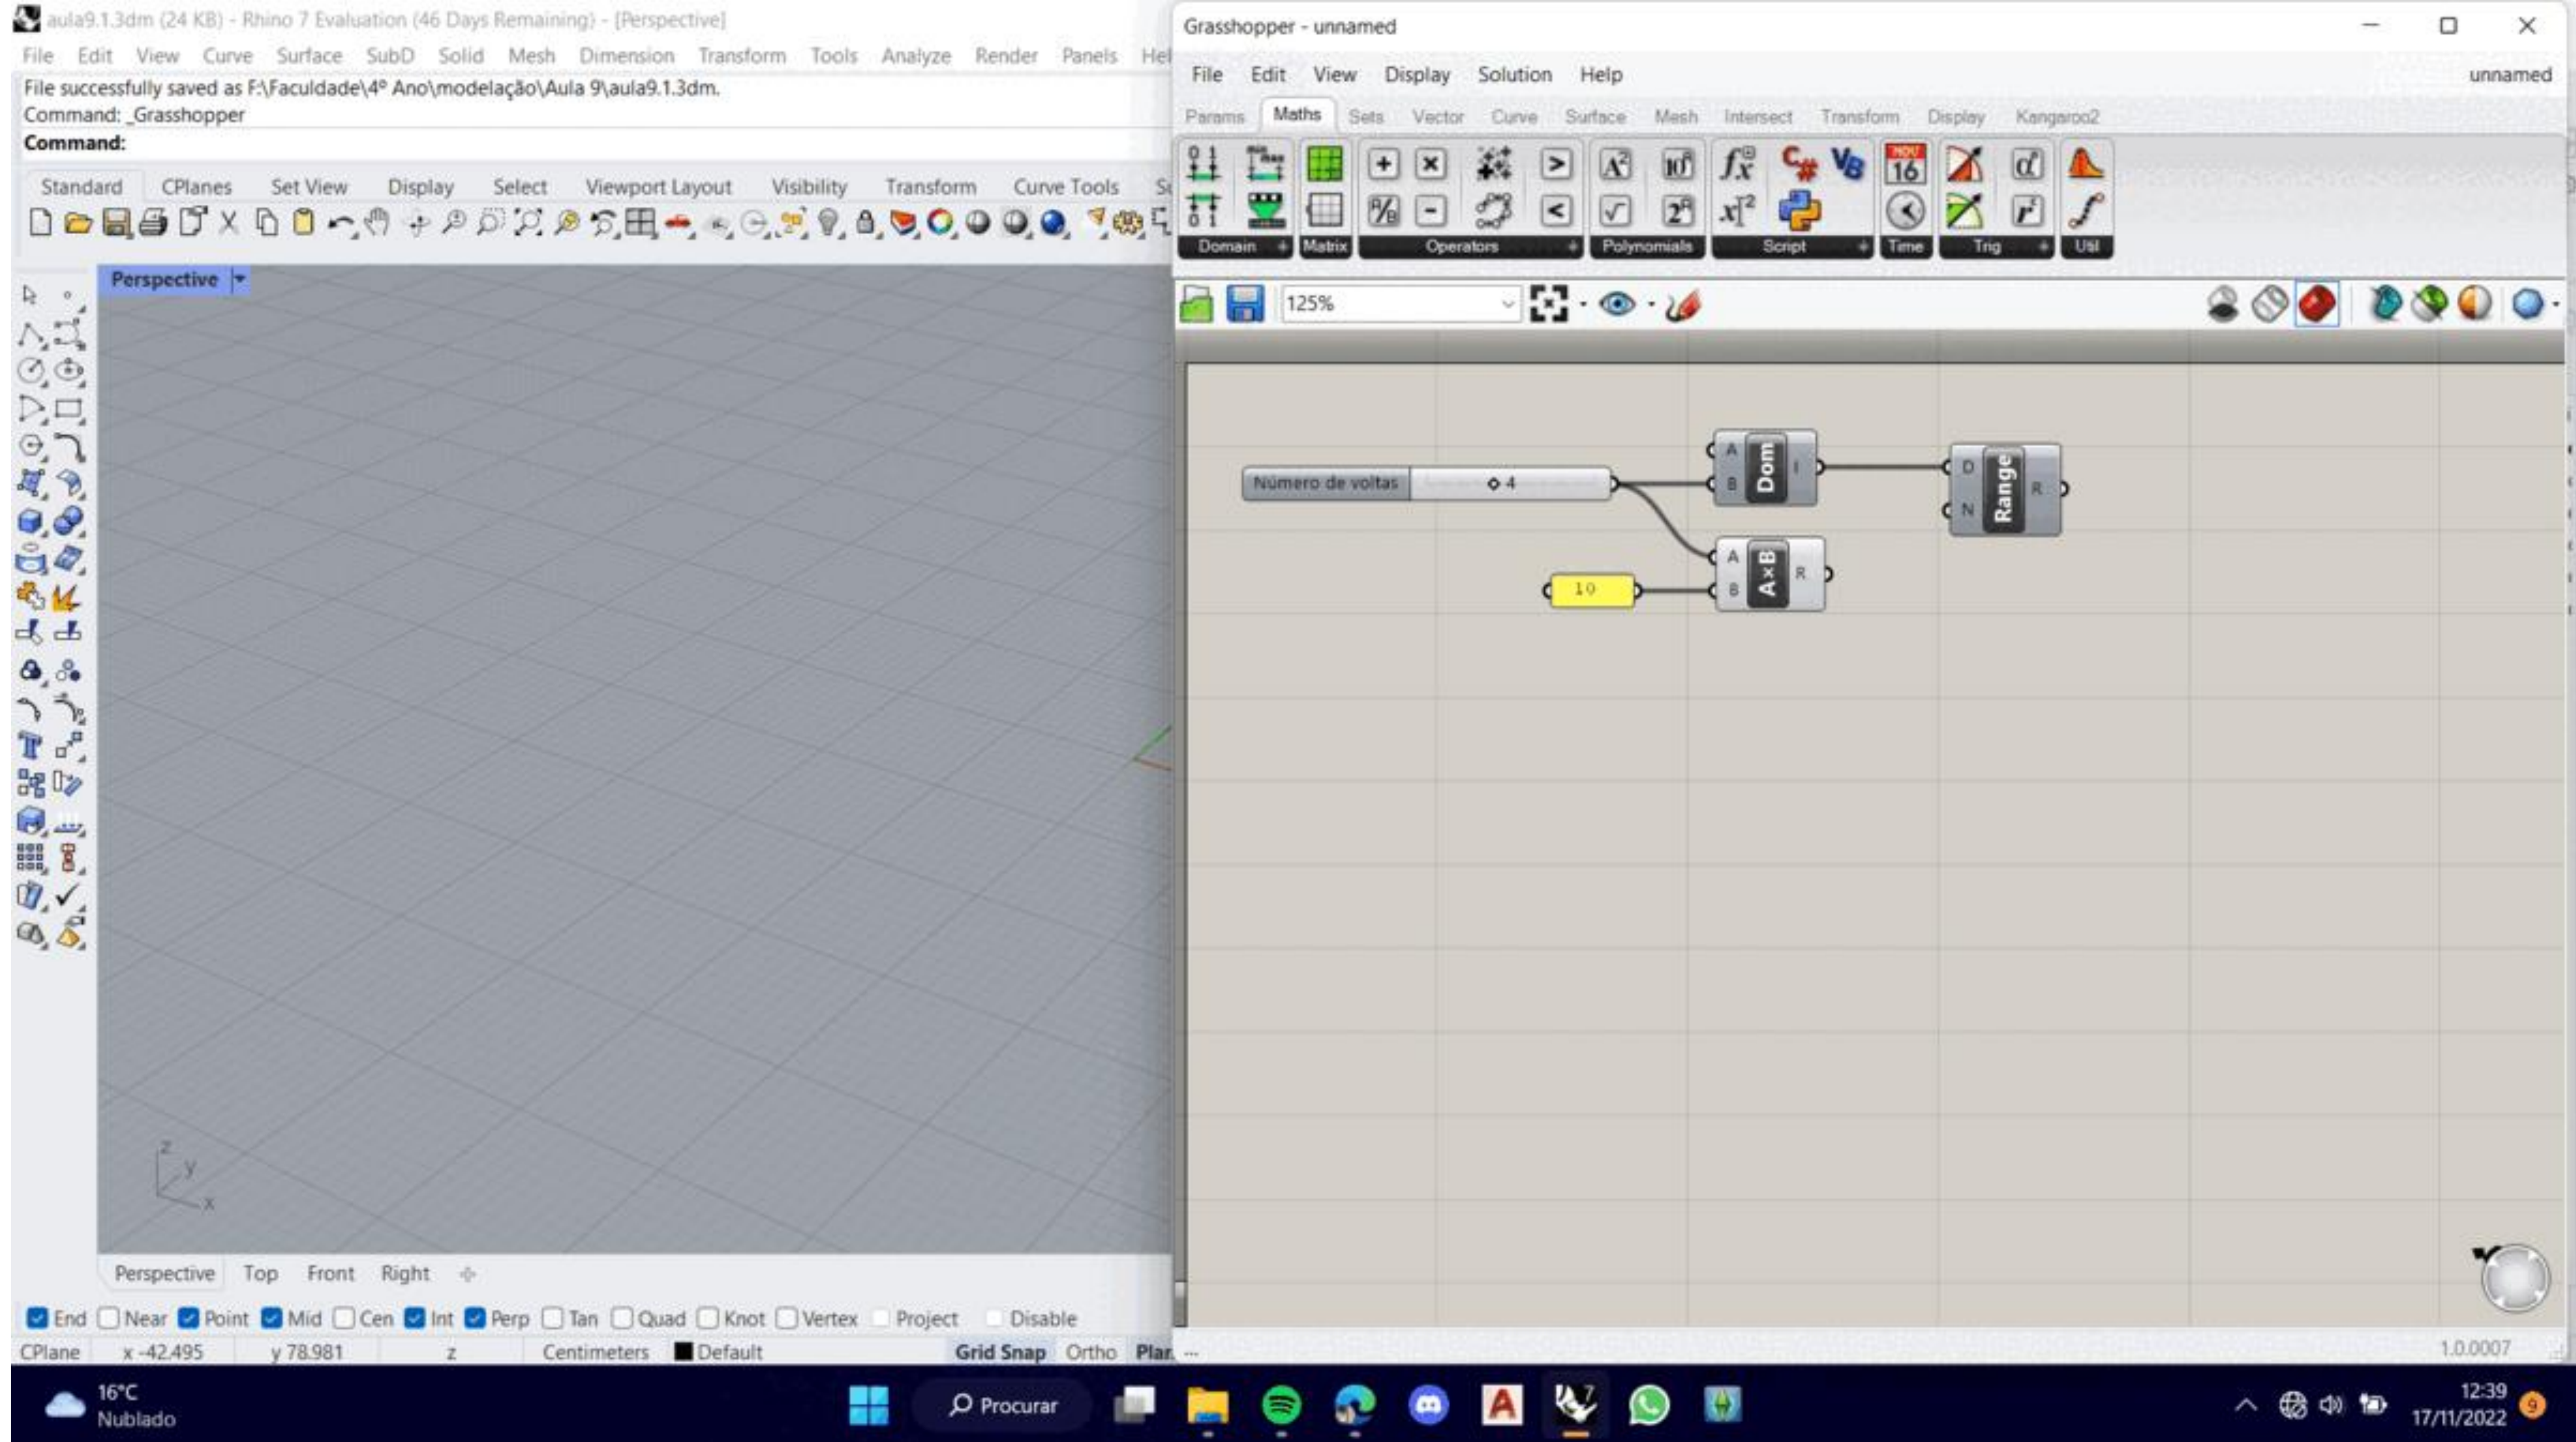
aula9.1.3dm (24 KB) - Rhino 7 Evaluation (46 Days Remaining) - [Perspective]

File Edit View Curve Surface SubD Solid Mesh Dimension Transform Tools Analyze Render Panels Hel

File successfully saved as F:\Faculdade\4º Ano\modelação\Aula 9\aula9.1.3dm.
Command: _Grasshopper
Command:

Standard CPlanes Set View Display Select Viewport Layout Visibility Transform Curve Tools Su

Perspective

Perspective Top Front Right

End Near Point Mid Cen Int Perp Tan Quad Knot Vertex Project Disable

CPlane x -42.495 y 78.981 z Centimeters Default Grid Snap Ortho Plan

Grasshopper - unnamed

File Edit View Display Solution Help unnamed

Params Maths Sets Vector Curve Surface Mesh Intersect Transform Display Kangaroo2

Domain Matrix Operators Polynomials Script Time Trig Util

125%

Número de voltas 4

A B Dom I

D N Range R

10

A B AxB R

1.0.0007

16°C Nublado

Procurar

12:39 17/11/2022